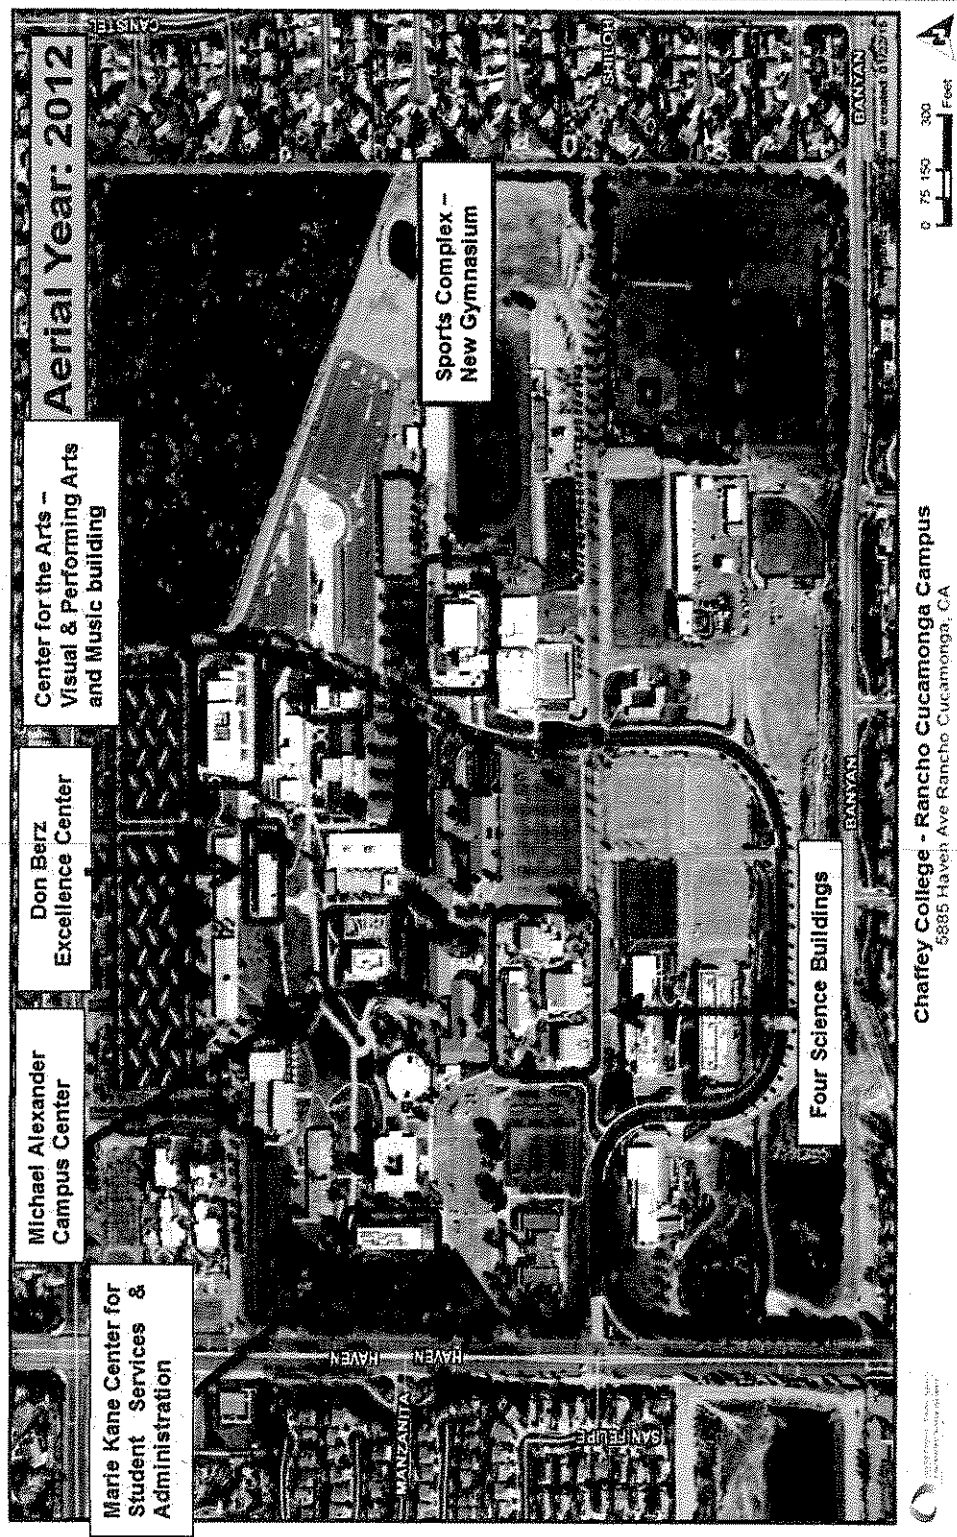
Aerial Year: 2012

Marie Kane Center for Student Services & Administration

Michael Alexander Campus Center

Don Berz Excellence Center

Center for the Arts – Visual & Performing Arts and Music building

Sports Complex – New Gymnasium

Four Science Buildings

CANISTEL

SHILOH

BANYAN

BANYAN

HAVEN

HAVEN

MANZANITA

SAN FELIPE

Chaffey College - Rancho Cucamonga Campus
5885 Haven Ave Rancho Cucamonga, CA

0 75 150 300 Feet

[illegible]